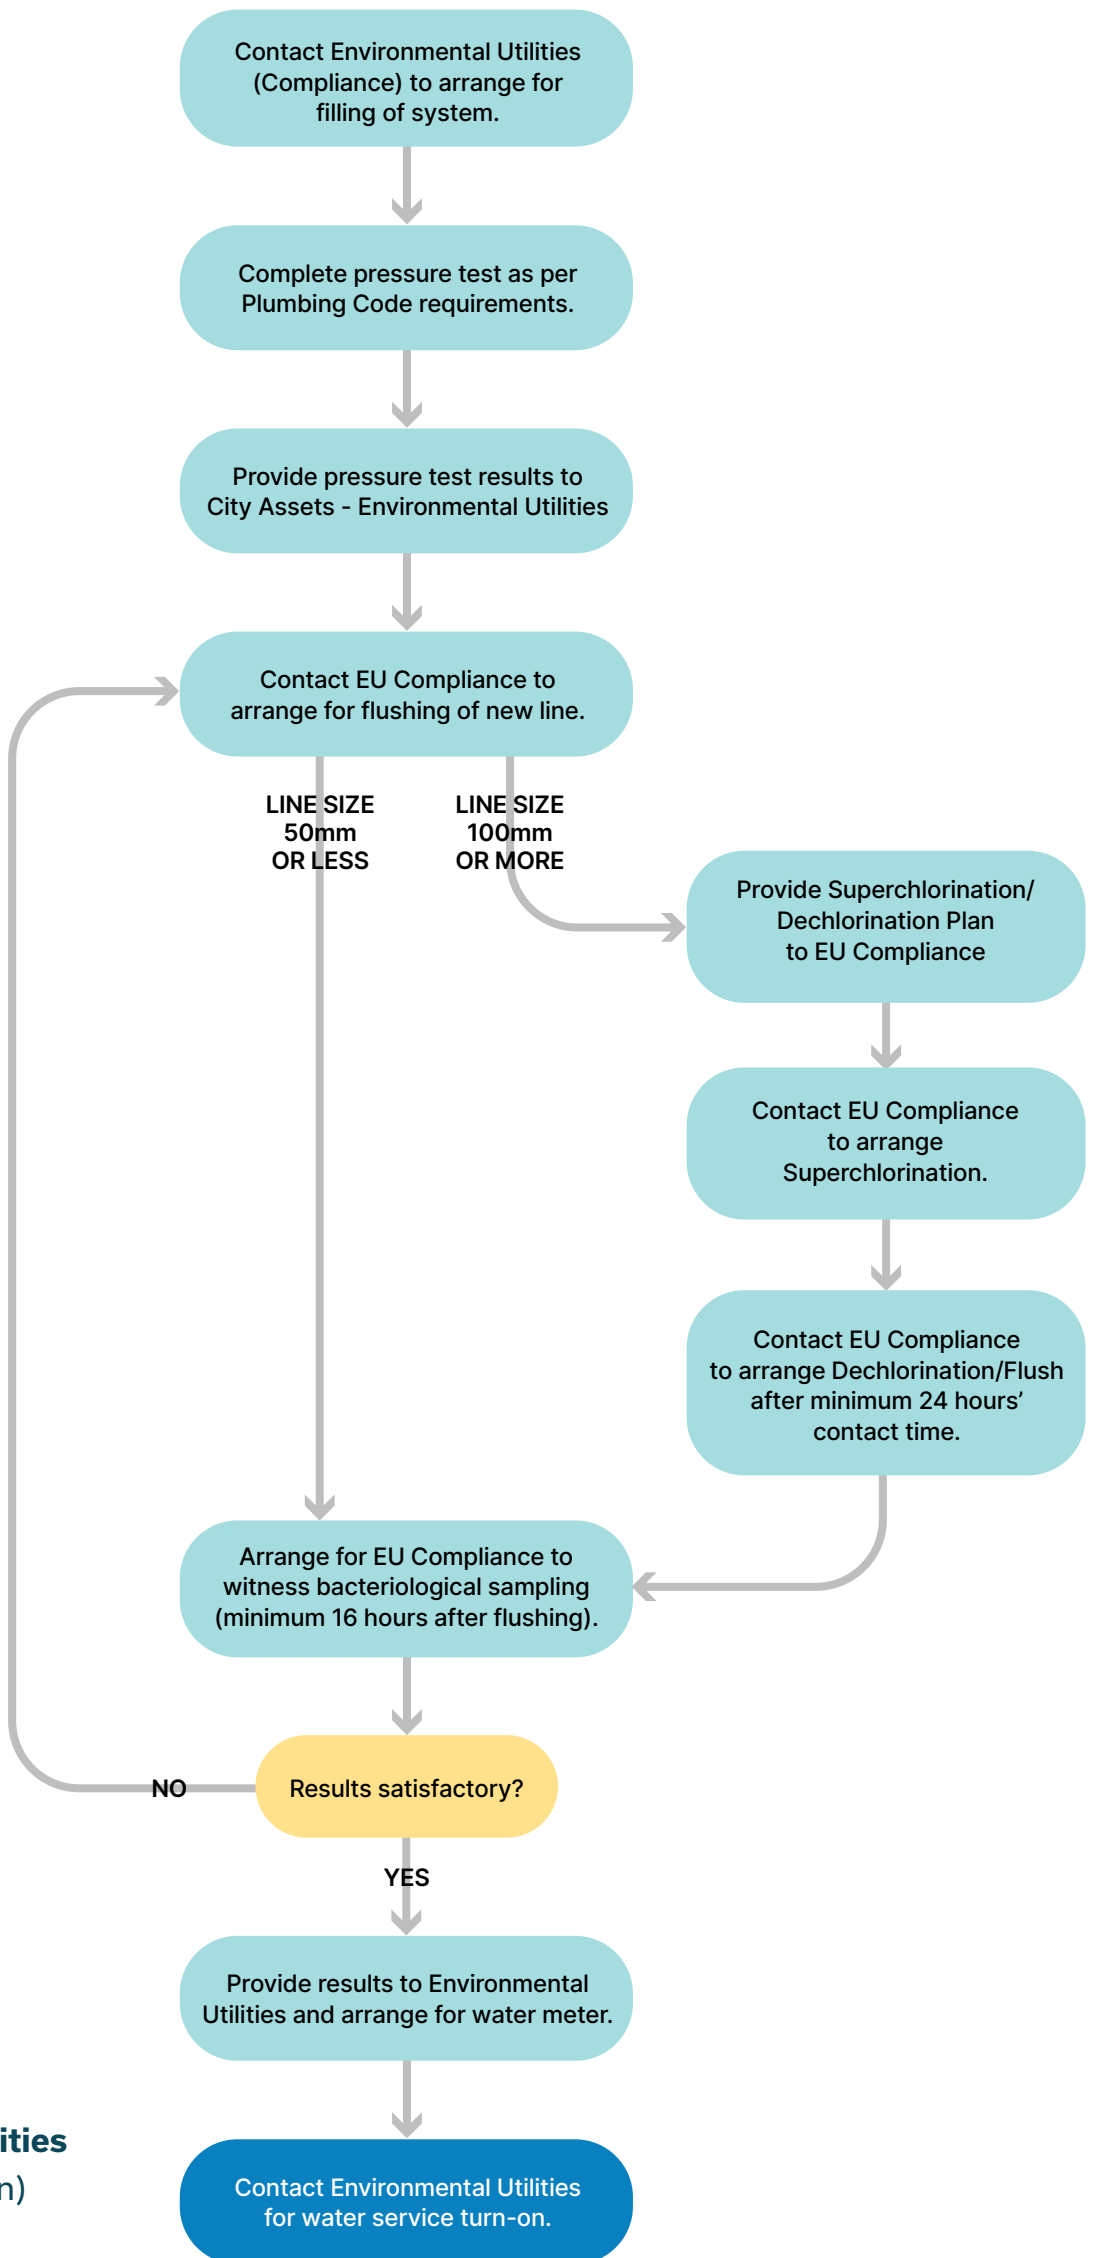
Contact Environmental Utilities (Compliance) to arrange for filling of system.

Complete pressure test as per Plumbing Code requirements.

Provide pressure test results to City Assets - Environmental Utilities

Contact EU Compliance to arrange for flushing of new line.

LINE SIZE 50mm OR LESS

LINE SIZE 100mm OR MORE

Provide Superchlorination/ Dechlorination Plan to EU Compliance

Contact EU Compliance to arrange Superchlorination.

Contact EU Compliance to arrange Dechlorination/Flush after minimum 24 hours' contact time.

Arrange for EU Compliance to witness bacteriological sampling (minimum 16 hours after flushing).

NO

Results satisfactory?

YES

Provide results to Environmental Utilities and arrange for water meter.

ities
n)

Contact Environmental Utilities for water service turn-on.